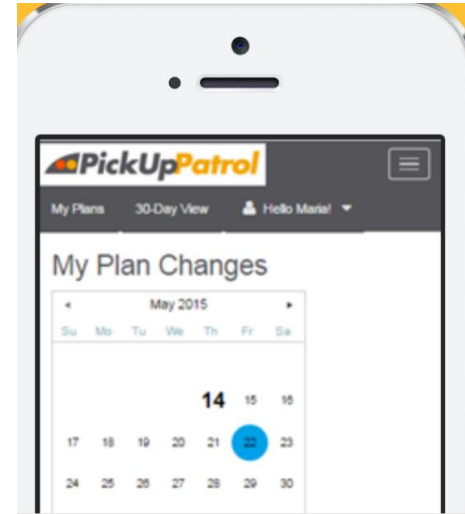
PickUpPatrol

My Plans 30-Day View Hello Maria!

My Plan Changes

◂ May 2015 ▸

| Su | Mo | Tu | We | Th | Fr | Sa |
|---|---|---|---|---|---|---|
| | | | | 14 | 15 | 16 |
| 17 | 18 | 19 | 20 | 21 | 22 | 23 |
| 24 | 25 | 26 | 27 | 28 | 29 | 30 |